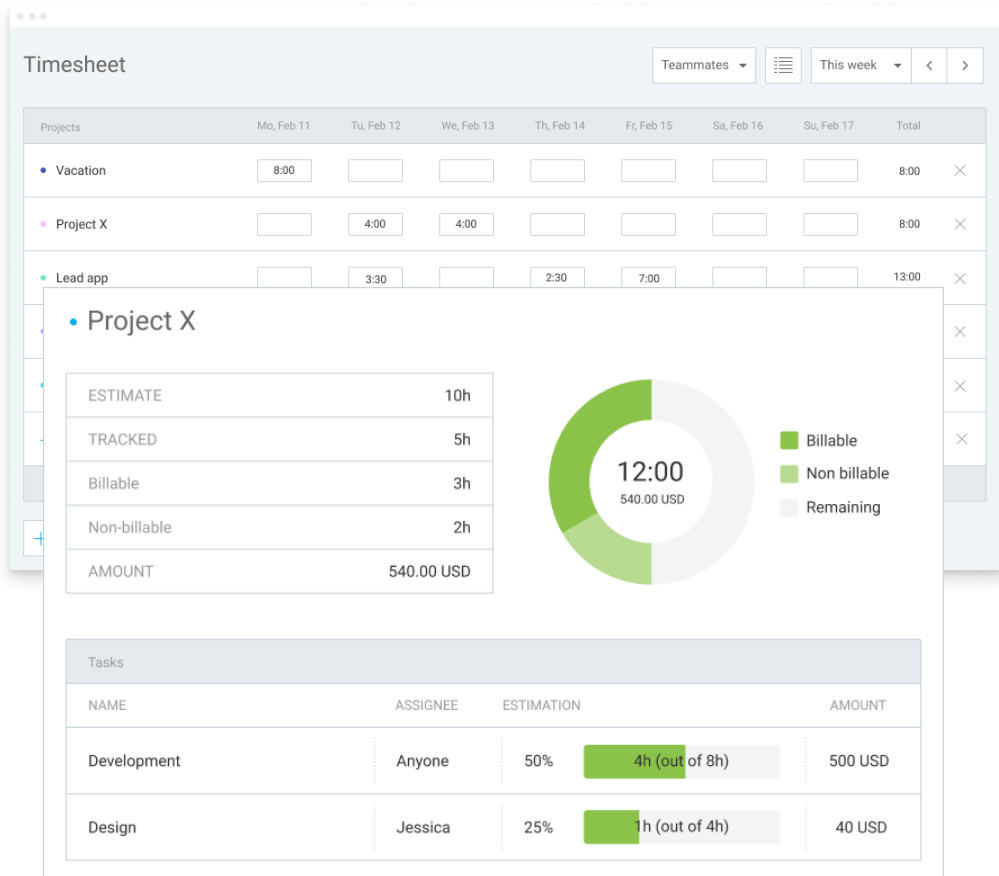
Timesheet

Teammates

This week

| Projects | Mo, Feb 11 | Tu, Feb 12 | We, Feb 13 | Th, Feb 14 | Fr, Feb 15 | Sa, Feb 16 | Su, Feb 17 | Total |
|---|---|---|---|---|---|---|---|---|
| Vacation | 8:00 | | | | | | | 8:00 |
| Project X | | 4:00 | 4:00 | | | | | 8:00 |
| Lead app | | 3:30 | | 2:30 | 7:00 | | | 13:00 |

Project X

| ESTIMATE | 10h |
|---|---|
| TRACKED | 5h |
| Billable | 3h |
| Non-billable | 2h |
| AMOUNT | 540.00 USD |

12:00
540.00 USD

Billable
Non billable
Remaining

Tasks

| NAME | ASSIGNEE | ESTIMATION | | AMOUNT |
|---|---|---|---|---|
| Development | Anyone | 50% | 4h (out of 8h) | 500 USD |
| Design | Jessica | 25% | 1h (out of 4h) | 40 USD |